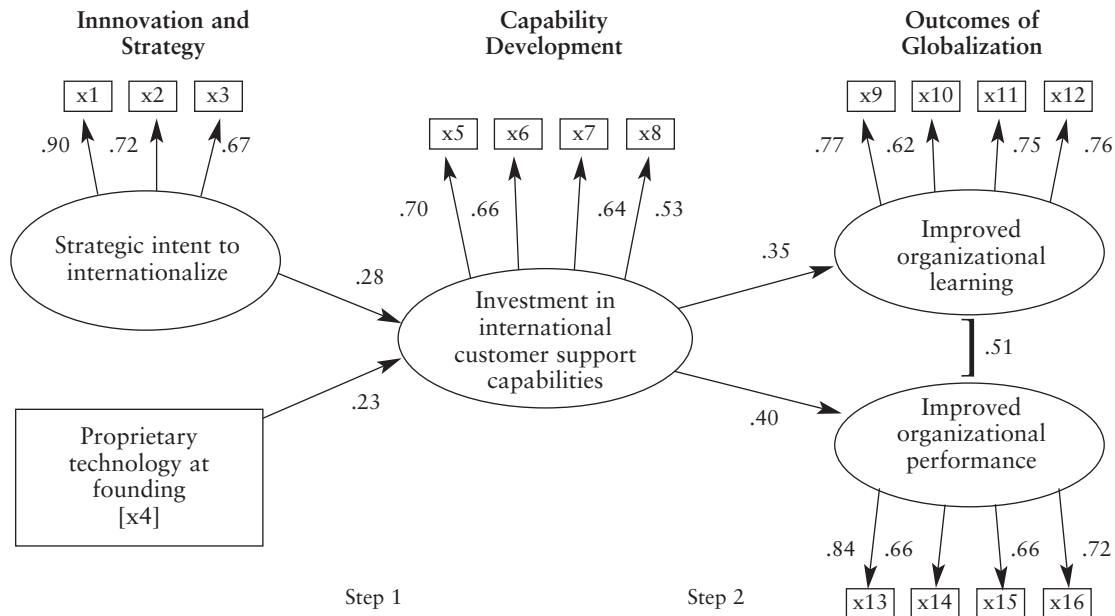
Innnovation and Strategy

Capability Development

Outcomes of Globalization

x1
x2
x3

.90
.72
.67

x5
x6
x7
x8

.70
.66
.64
.53

x9
x10
x11
x12

.77
.62
.75
.76

Strategic intent to internationalize

.28

Investment in international customer support capabilities

.35

Improved organizational learning

.51

.23

Proprietary technology at founding [x4]

.40

Improved organizational performance

.84
.66
.66
.72

Step 1

Step 2

x13
x14
x15
x16